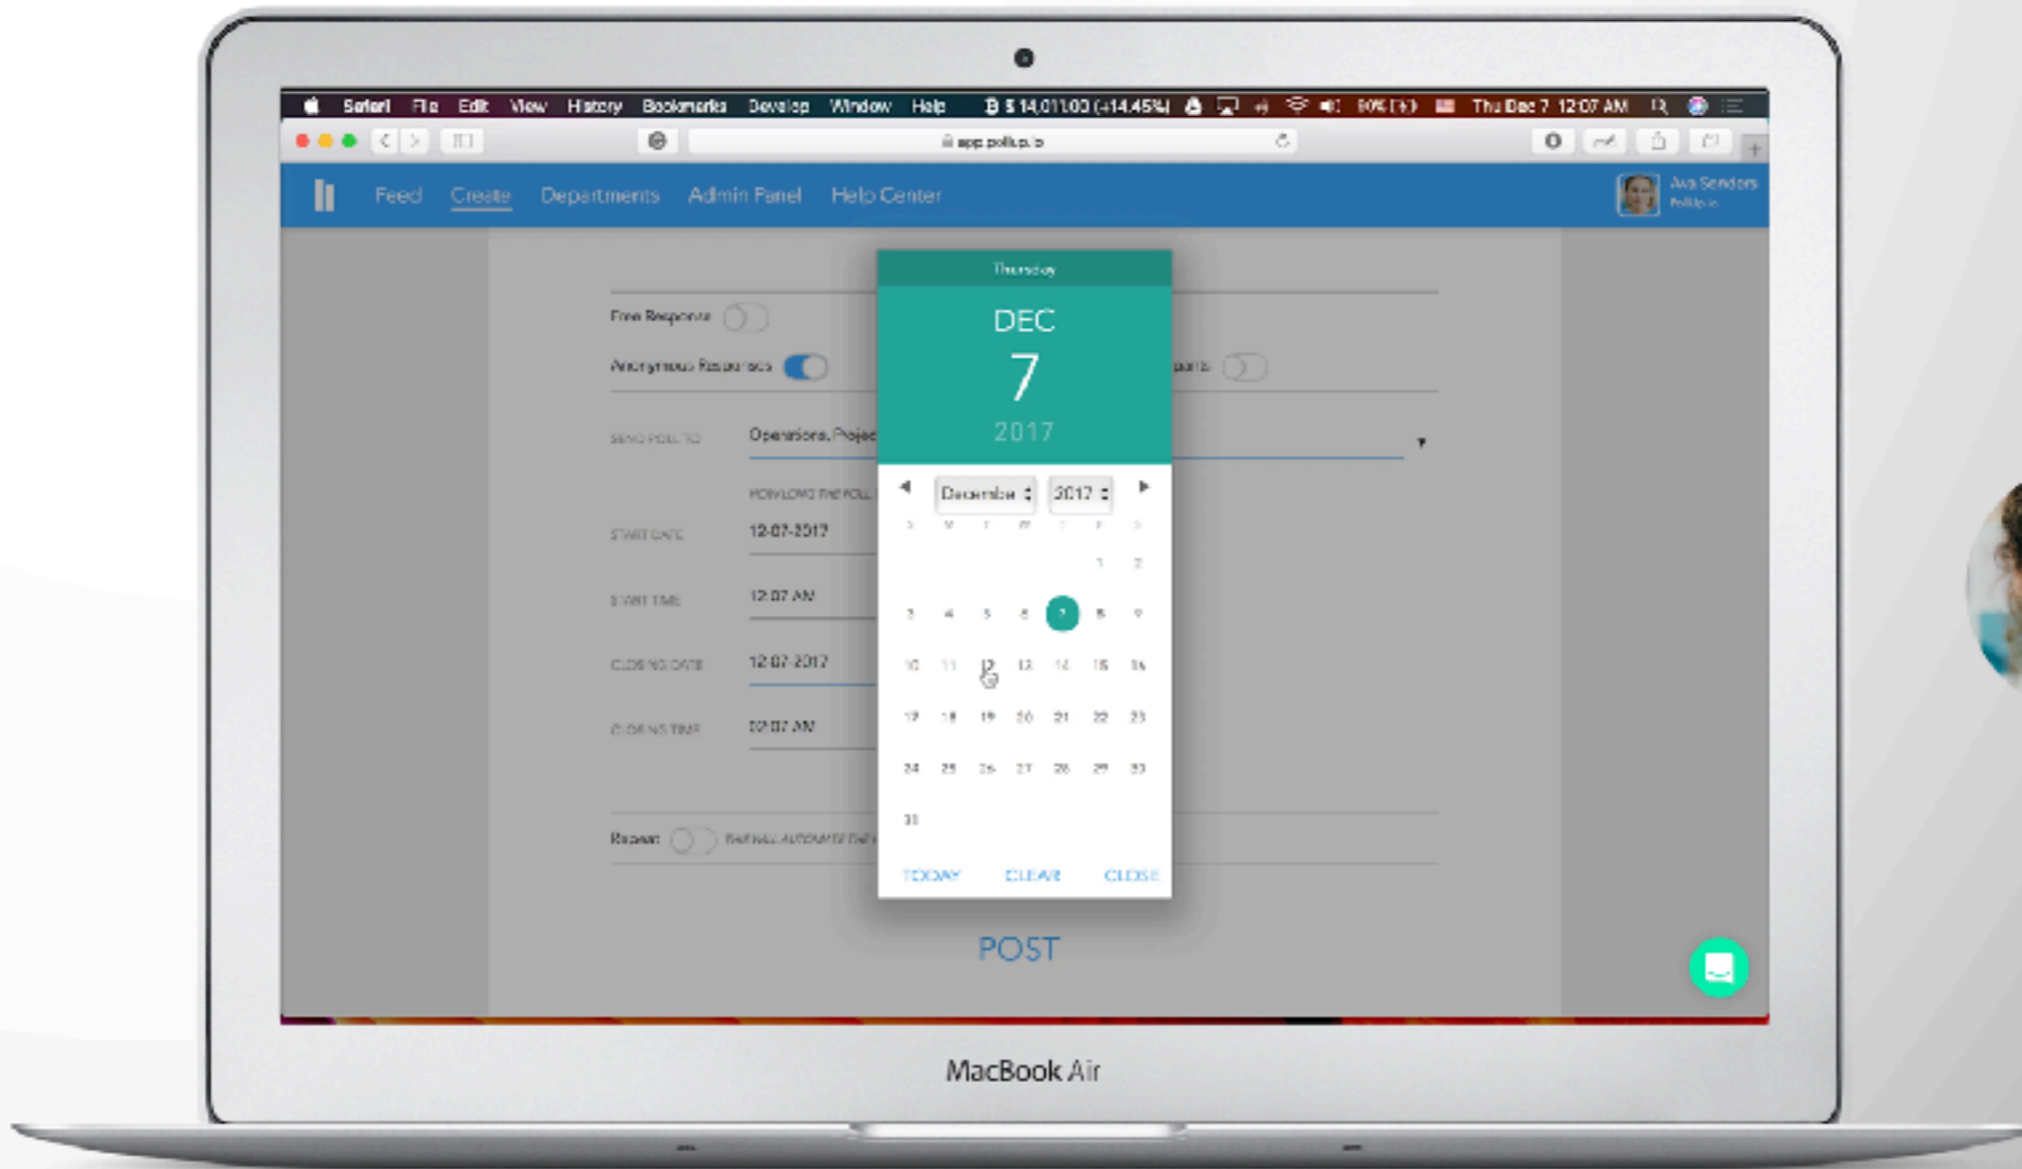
Safari File Edit View History Bookmarks Develop Window Help $ 14,011.00 (+14.45%) 90% Thu Dec 7 12:07 AM

app.pollup.io

Feed Create Departments Admin Panel Help Center

Ava Sanders

Free Response

Anonymous Responses

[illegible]pants

SEND POLL TO Operations, Projec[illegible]

HOW LONG THE POLL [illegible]

START DATE 12-07-2017

START TIME 12:07 AM

CLOSING DATE 12-07-2017

CLOSING TIME 02:07 AM

Repeat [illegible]

Thursday

DEC

7

2017

December 2017

| S | M | T | W | T | F | S |
|---|---|---|---|---|---|---|
| | | | | | 1 | 2 |
| 3 | 4 | 5 | 6 | 7 | 8 | 9 |
| 10 | 11 | 12 | 13 | 14 | 15 | 16 |
| 17 | 18 | 19 | 20 | 21 | 22 | 23 |
| 24 | 25 | 26 | 27 | 28 | 29 | 30 |
| 31 | | | | | | |

TODAY CLEAR CLOSE

POST

MacBook Air